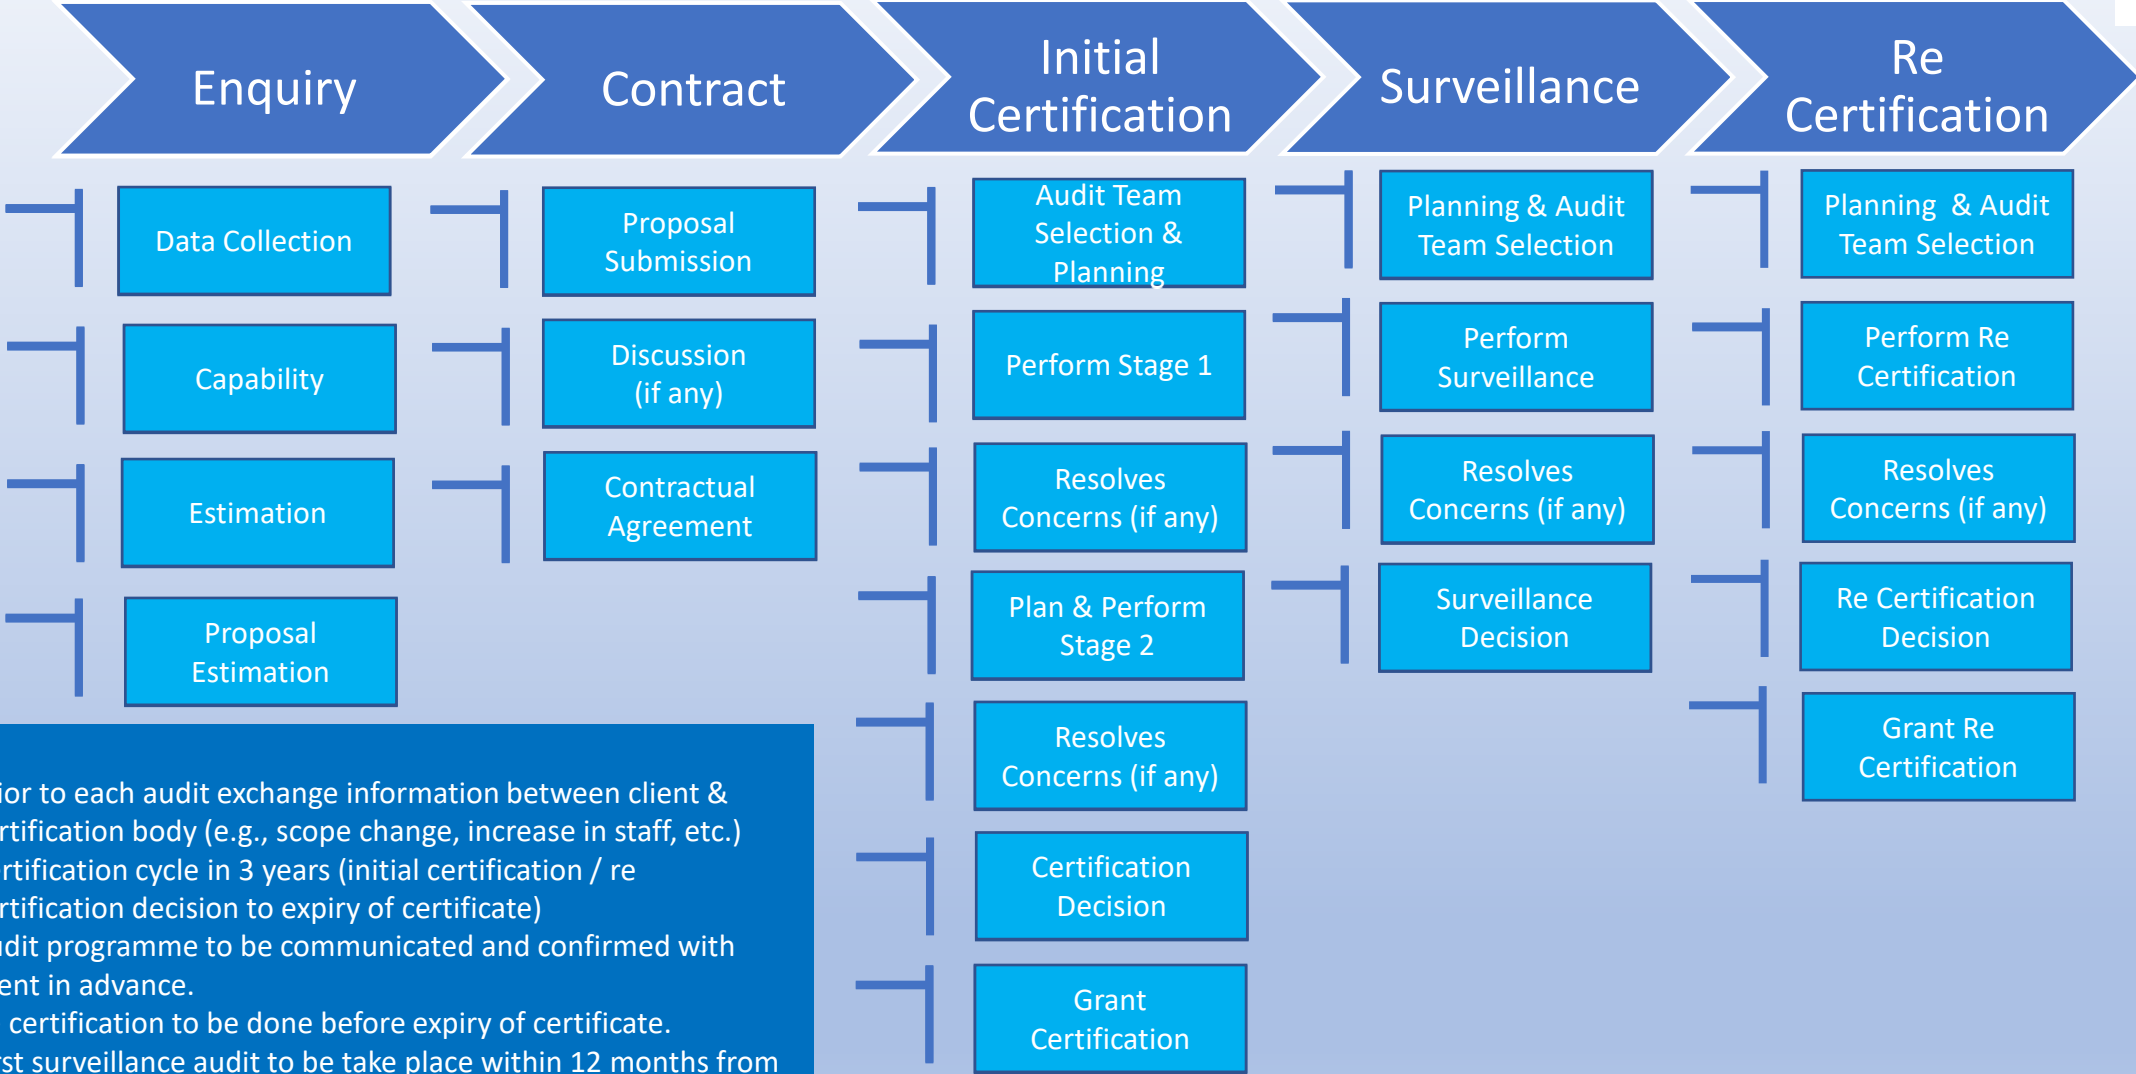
Enquiry

Data Collection

Capability

Estimation

Proposal Estimation

Contract

Proposal Submission

Discussion (if any)

Contractual Agreement

Initial Certification

Audit Team Selection & Planning

Perform Stage 1

Resolves Concerns (if any)

Plan & Perform Stage 2

Resolves Concerns (if any)

Certification Decision

Grant Certification

Surveillance

Planning & Audit Team Selection

Perform Surveillance

Resolves Concerns (if any)

Surveillance Decision

Re Certification

Planning & Audit Team Selection

Perform Re Certification

Resolves Concerns (if any)

Re Certification Decision

Grant Re Certification

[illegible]ior to each audit exchange information between client & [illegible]rtification body (e.g., scope change, increase in staff, etc.)
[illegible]rtification cycle in 3 years (initial certification / re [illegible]rtification decision to expiry of certificate)
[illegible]udit programme to be communicated and confirmed with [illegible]ent in advance.
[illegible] certification to be done before expiry of certificate.
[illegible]st surveillance audit to be take place within 12 months from